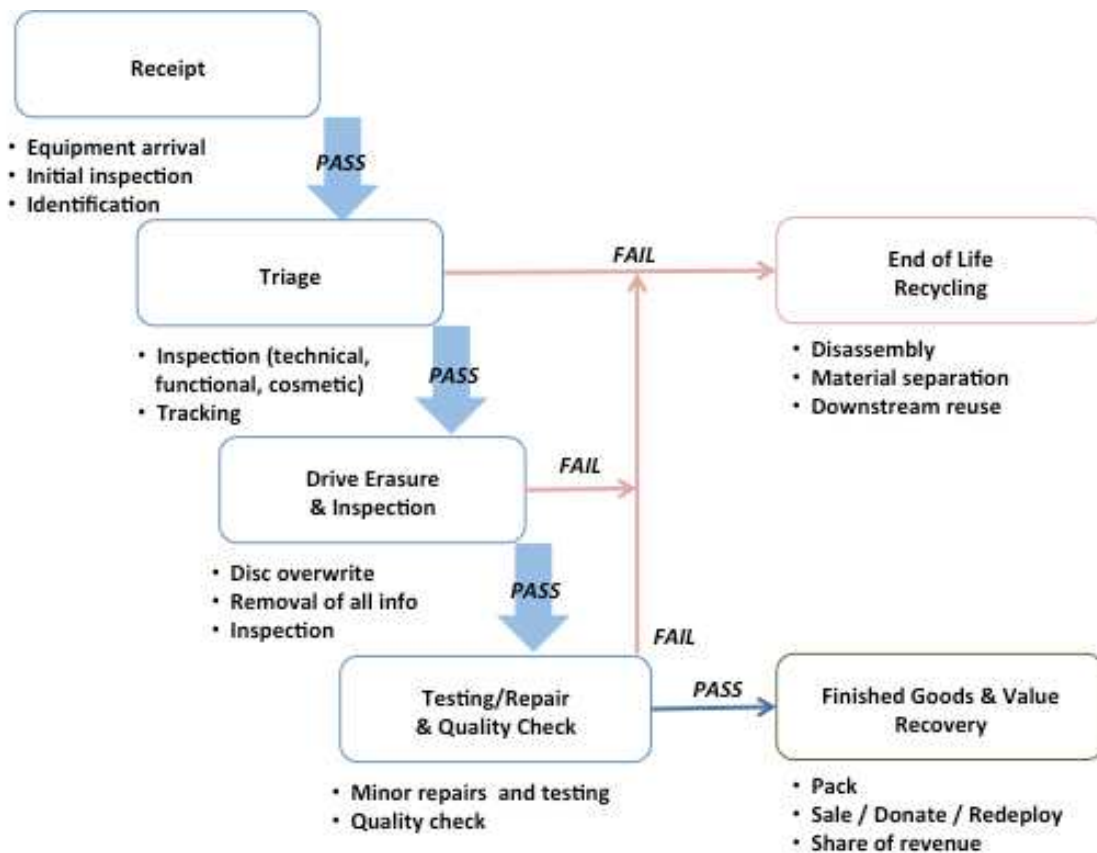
Receipt

• Equipment arrival
• Initial inspection
• Identification

PASS

Triage

FAIL

End of Life Recycling

• Inspection (technical, functional, cosmetic)
• Tracking

PASS

• Disassembly
• Material separation
• Downstream reuse

Drive Erasure & Inspection

FAIL

• Disc overwrite
• Removal of all info
• Inspection

PASS

FAIL

Testing/Repair & Quality Check

PASS

Finished Goods & Value Recovery

• Minor repairs and testing
• Quality check

• Pack
• Sale / Donate / Redeploy
• Share of revenue